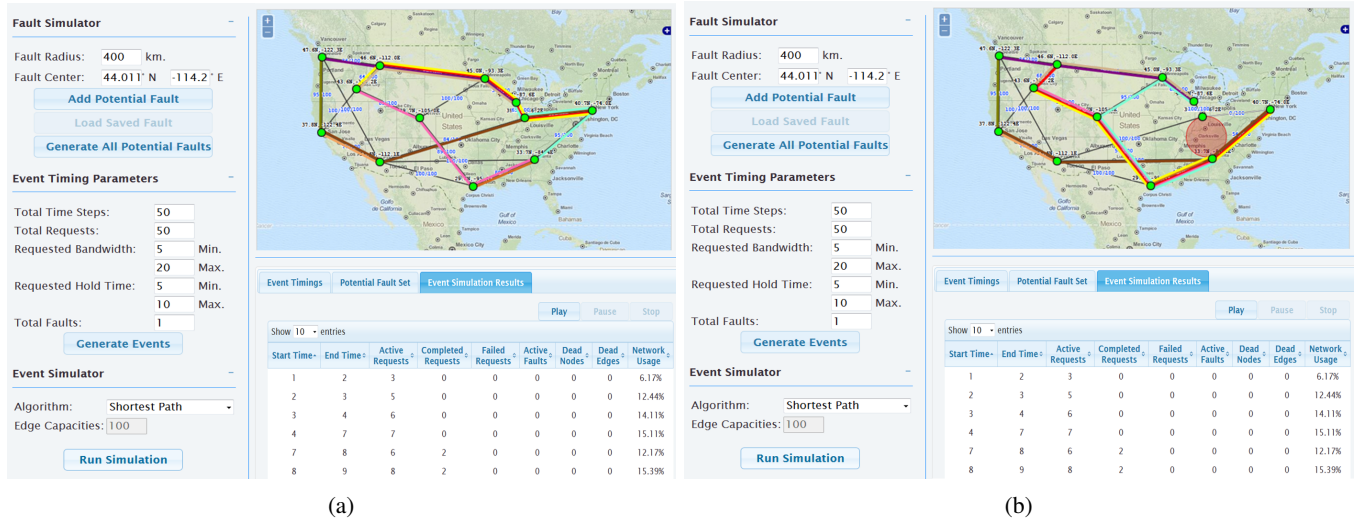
Fault Simulator

Fault Radius: 400 km.
Fault Center: 44.011° N -114.2° E

Add Potential Fault
Load Saved Fault
Generate All Potential Faults

Event Timing Parameters

Total Time Steps: 50
Total Requests: 50
Requested Bandwidth: 5 Min. 20 Max.
Requested Hold Time: 5 Min. 10 Max.
Total Faults: 1

Generate Events

Event Simulator

Algorithm: Shortest Path
Edge Capacities: 100

Run Simulation

Event Timings | Potential Fault Set | Event Simulation Results

Play Pause Stop

Show 10 entries

| Start Time | End Time | Active Requests | Completed Requests | Failed Requests | Active Faults | Dead Nodes | Dead Edges | Network Usage |
|---|---|---|---|---|---|---|---|---|
| 1 | 2 | 3 | 0 | 0 | 0 | 0 | 0 | 6.17% |
| 2 | 3 | 5 | 0 | 0 | 0 | 0 | 0 | 12.44% |
| 3 | 4 | 6 | 0 | 0 | 0 | 0 | 0 | 14.11% |
| 4 | 7 | 7 | 0 | 0 | 0 | 0 | 0 | 15.11% |
| 7 | 8 | 6 | 2 | 0 | 0 | 0 | 0 | 12.17% |
| 8 | 9 | 8 | 2 | 0 | 0 | 0 | 0 | 15.39% |

(a)

Fault Simulator

Fault Radius: 400 km.
Fault Center: 44.011° N -114.2° E

Add Potential Fault
Load Saved Fault
Generate All Potential Faults

Event Timing Parameters

Total Time Steps: 50
Total Requests: 50
Requested Bandwidth: 5 Min. 20 Max.
Requested Hold Time: 5 Min. 10 Max.
Total Faults: 1

Generate Events

Event Simulator

Algorithm: Shortest Path
Edge Capacities: 100

Run Simulation

Event Timings | Potential Fault Set | Event Simulation Results

Play Pause Stop

Show 10 entries

| Start Time | End Time | Active Requests | Completed Requests | Failed Requests | Active Faults | Dead Nodes | Dead Edges | Network Usage |
|---|---|---|---|---|---|---|---|---|
| 1 | 2 | 3 | 0 | 0 | 0 | 0 | 0 | 6.17% |
| 2 | 3 | 5 | 0 | 0 | 0 | 0 | 0 | 12.44% |
| 3 | 4 | 6 | 0 | 0 | 0 | 0 | 0 | 14.11% |
| 4 | 7 | 7 | 0 | 0 | 0 | 0 | 0 | 15.11% |
| 7 | 8 | 6 | 2 | 0 | 0 | 0 | 0 | 12.17% |
| 8 | 9 | 8 | 2 | 0 | 0 | 0 | 0 | 15.39% |

(b)